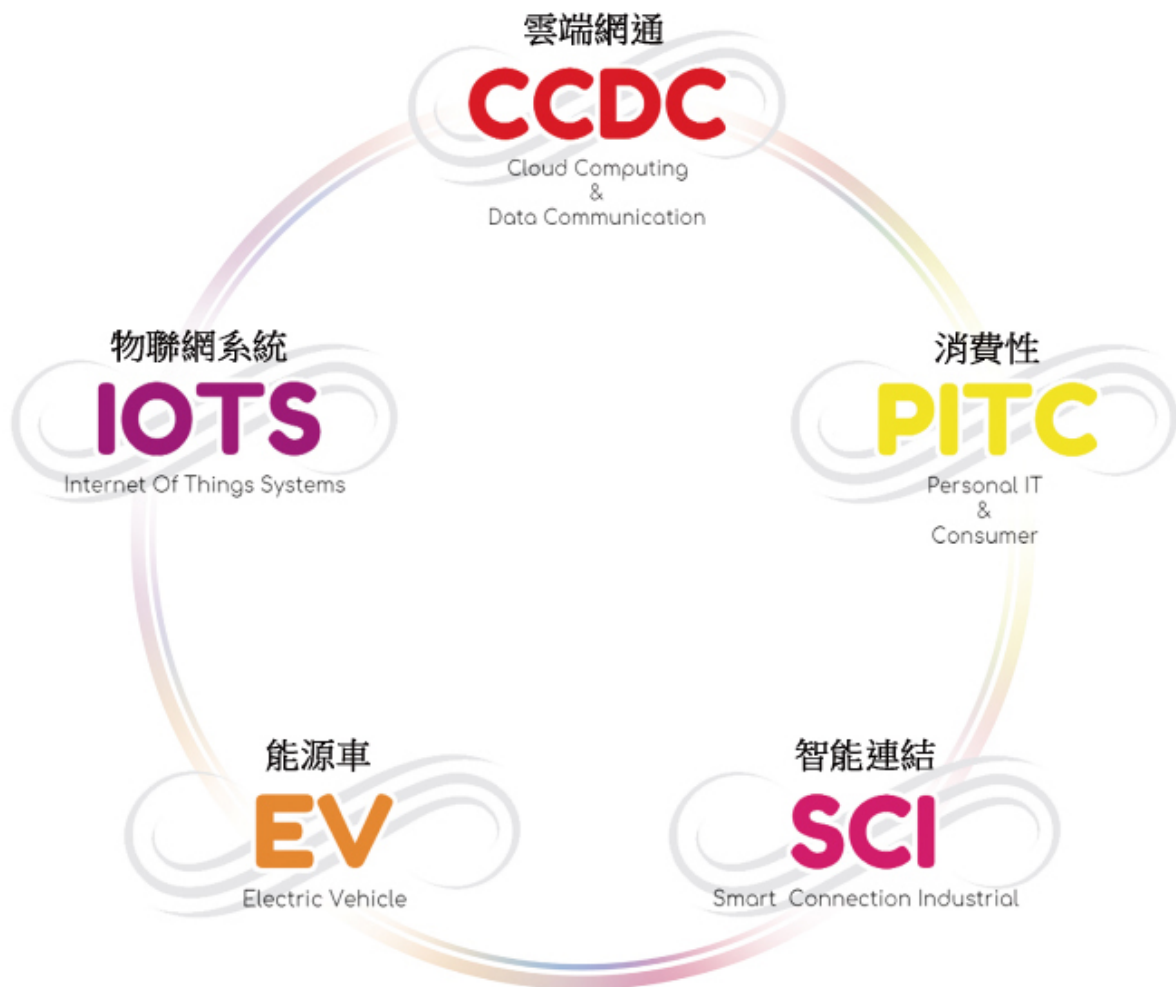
雲端網通
CCDC
Cloud Computing
&
Data Communication

物聯網系統
IOTS
Internet Of Things Systems

消費性
PITC
Personal IT
&
Consumer

能源車
EV
Electric Vehicle

智能連結
SCI
Smart Connection Industrial